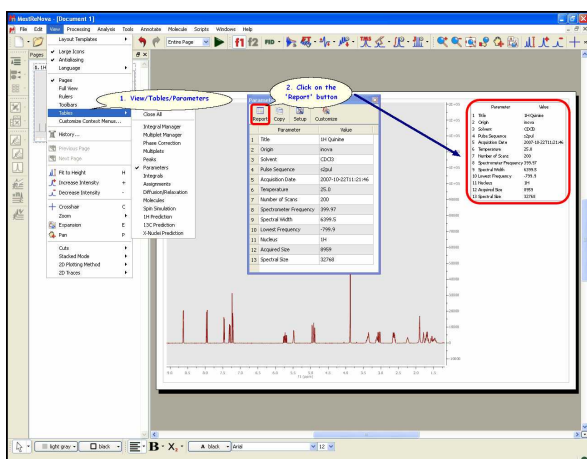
MestReNova - [Document 1]

File Edit View Processing Analysis Tools Annotate Molecule Scripts Windows Help

Layout Templates
Large Icons
Antialiasing
Language
Pages
Full View
Rulers
Toolbars
Tables
Customize Context Menus...
History...
Previous Page
Next Page
Fit to Height H
Increase Intensity +
Decrease Intensity -
Crosshair C
Zoom Z
Expansion E
Pan P
Cuts
Stacked Mode
2D Plotting Method
2D Traces

Close All
Integral Manager
Multiplet Manager
Phase Correction
Multiplets
Peaks
Parameters
Integrals
Assignments
Diffusion|Relaxation
Molecules
Spin Simulation
1H Prediction
13C Prediction
X-Nuclei Prediction

1. View/Tables/Parameters

2. Click on the 'Report' button

Entire Page

Report Copy Setup Customize

| | Parameter | Value |
|---|---|---|
| 1 | Title | 1H Quinine |
| 2 | Origin | inova |
| 3 | Solvent | CDCl3 |
| 4 | Pulse Sequence | s2pul |
| 5 | Acquisition Date | 2007-10-22T11:21:46 |
| 6 | Temperature | 25.0 |
| 7 | Number of Scans | 200 |
| 8 | Spectrometer Frequency | 399.97 |
| 9 | Spectral Width | 6399.5 |
| 10 | Lowest Frequency | -799.9 |
| 11 | Nucleus | 1H |
| 12 | Acquired Size | 8959 |
| 13 | Spectral Size | 32768 |

| | Parameter | Value |
|---|---|---|
| 1 | Title | 1H Quinine |
| 2 | Origin | inova |
| 3 | Solvent | CDCl3 |
| 4 | Pulse Sequence | s2pul |
| 5 | Acquisition Date | 2007-10-22T11:21:46 |
| 6 | Temperature | 25.0 |
| 7 | Number of Scans | 200 |
| 8 | Spectrometer Frequency | 399.97 |
| 9 | Spectral Width | 6399.5 |
| 10 | Lowest Frequency | -799.9 |
| 11 | Nucleus | 1H |
| 12 | Acquired Size | 8959 |
| 13 | Spectral Size | 32768 |

light gray black black Arial 12